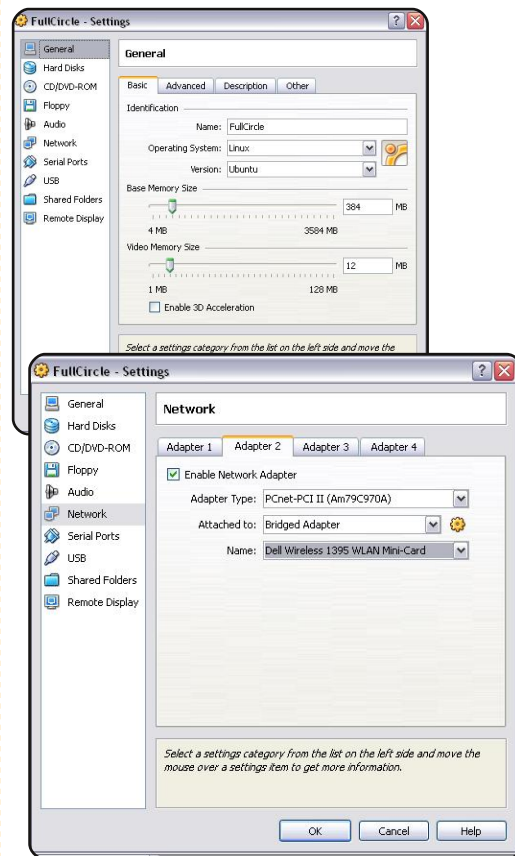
FullCircle - Settings

General
Hard Disks
CD/DVD-ROM
Floppy
Audio
Network
Serial Ports
USB
Shared Folders
Remote Display

General

Basic | Advanced | Description | Other

Identification
Name: FullCircle
Operating System: Linux
Version: Ubuntu

Base Memory Size
384 MB
4 MB
3584 MB

Video Memory Size
12 MB
1 MB
128 MB

Enable 3D Acceleration

Select a settings category from the list on the left side and move the

FullCircle - Settings

General
Hard Disks
CD/DVD-ROM
Floppy
Audio
Network
Serial Ports
USB
Shared Folders
Remote Display

Network

Adapter 1 | Adapter 2 | Adapter 3 | Adapter 4

Enable Network Adapter
Adapter Type: PCnet-PCI II (Am79C970A)
Attached to: Bridged Adapter
Name: Dell Wireless 1395 WLAN Mini-Card

Select a settings category from the list on the left side and move the mouse over a settings item to get more information.

OK | Cancel | Help